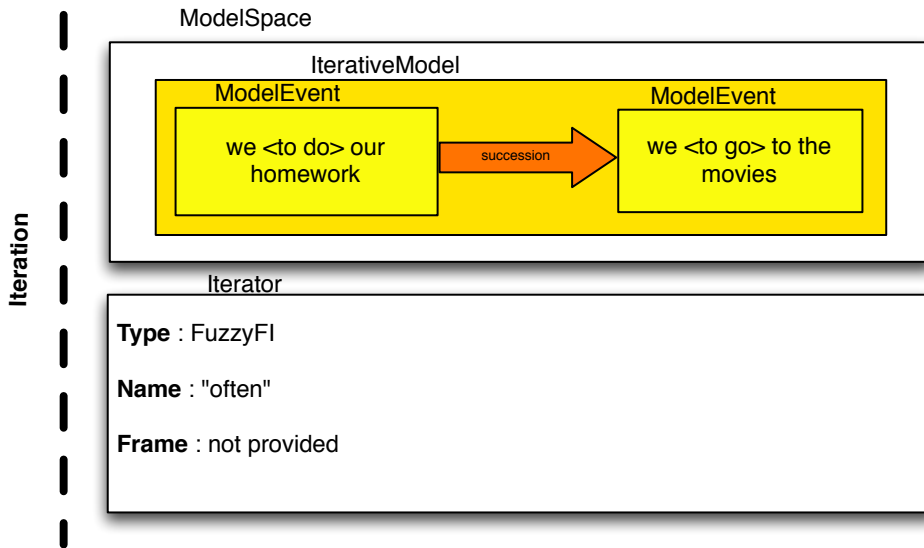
Iteration

ModelSpace

IterativeModel

ModelEvent

we <to do> our homework

succession

ModelEvent

we <to go> to the movies

Iterator

**Type** : FuzzyFI

**Name** : "often"

**Frame** : not provided